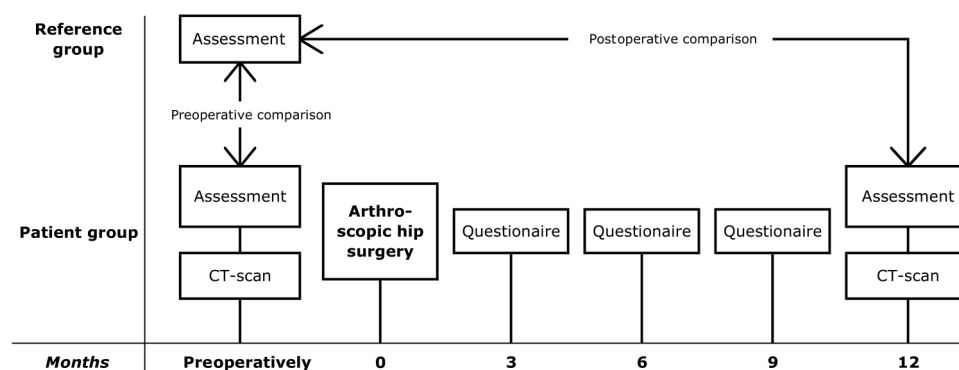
Reference group

Assessment

Postoperative comparison

Preoperative comparison

Patient group

Assessment

CT-scan

Arthroscopic hip surgery

Questionaire

Questionaire

Questionaire

Assessment

CT-scan

Months

Preoperatively

0

3

6

9

12